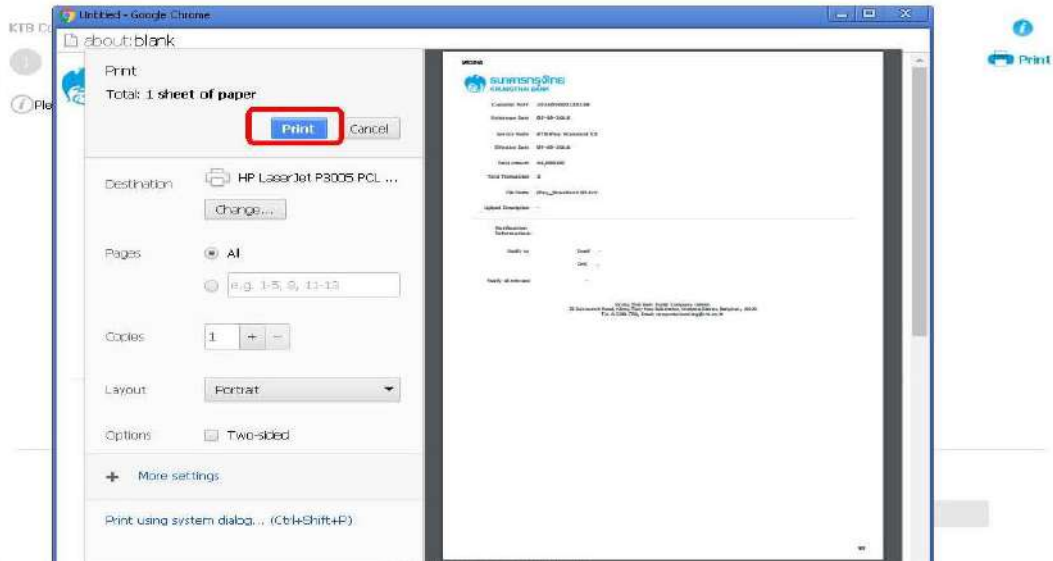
Untitled - Google Chrome

KTB Co

about:blank

Ple

Print

Print

Total: 1 sheet of paper

Print

Cancel

Destination

HP LaserJet P3005 PCL ...

Change...

Pages

All

e.g. 1-5, 8, 11-13

Copies

1

+

−

Layout

Portrait

Options

Two-sided

+ More settings

Print using system dialog... (Ctrl+Shift+P)

ธนาคารกรุงไทย

KRUNGTHAI BANK

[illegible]